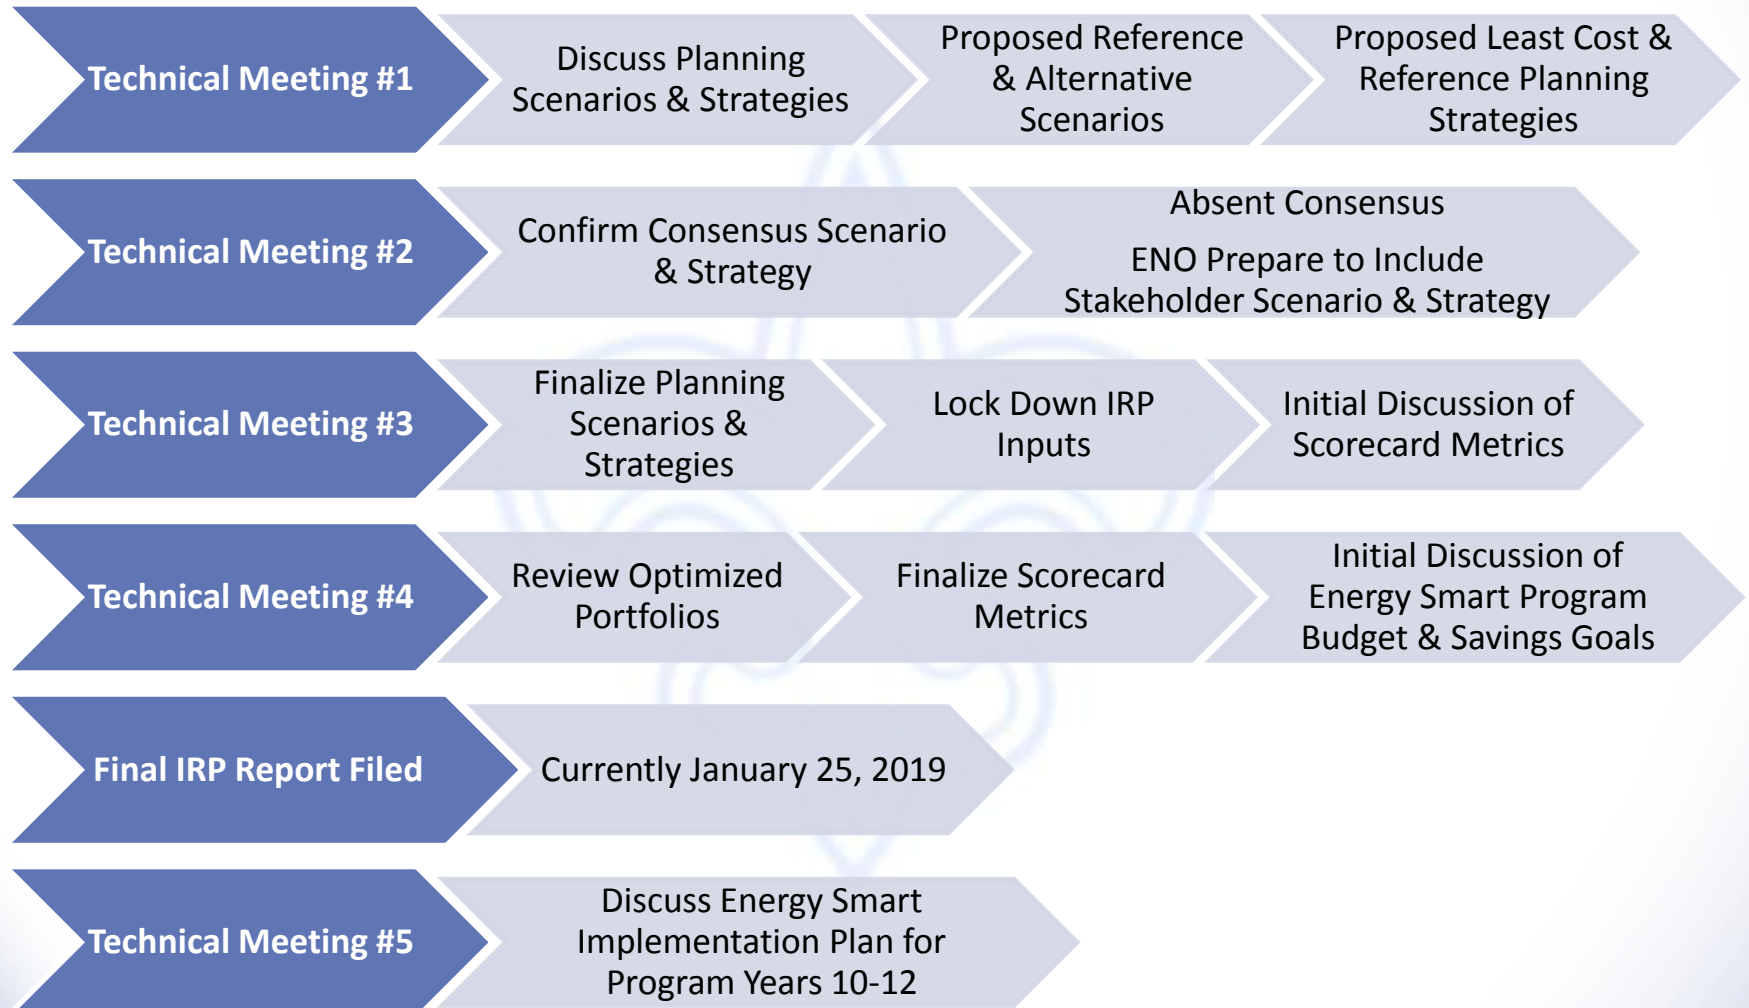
Technical Meeting #1

Discuss Planning Scenarios & Strategies

Proposed Reference & Alternative Scenarios

Proposed Least Cost & Reference Planning Strategies

Technical Meeting #2

Confirm Consensus Scenario & Strategy

Absent Consensus

ENO Prepare to Include Stakeholder Scenario & Strategy

Technical Meeting #3

Finalize Planning Scenarios & Strategies

Lock Down IRP Inputs

Initial Discussion of Scorecard Metrics

Technical Meeting #4

Review Optimized Portfolios

Finalize Scorecard Metrics

Initial Discussion of Energy Smart Program Budget & Savings Goals

Final IRP Report Filed

Currently January 25, 2019

Technical Meeting #5

Discuss Energy Smart Implementation Plan for Program Years 10-12